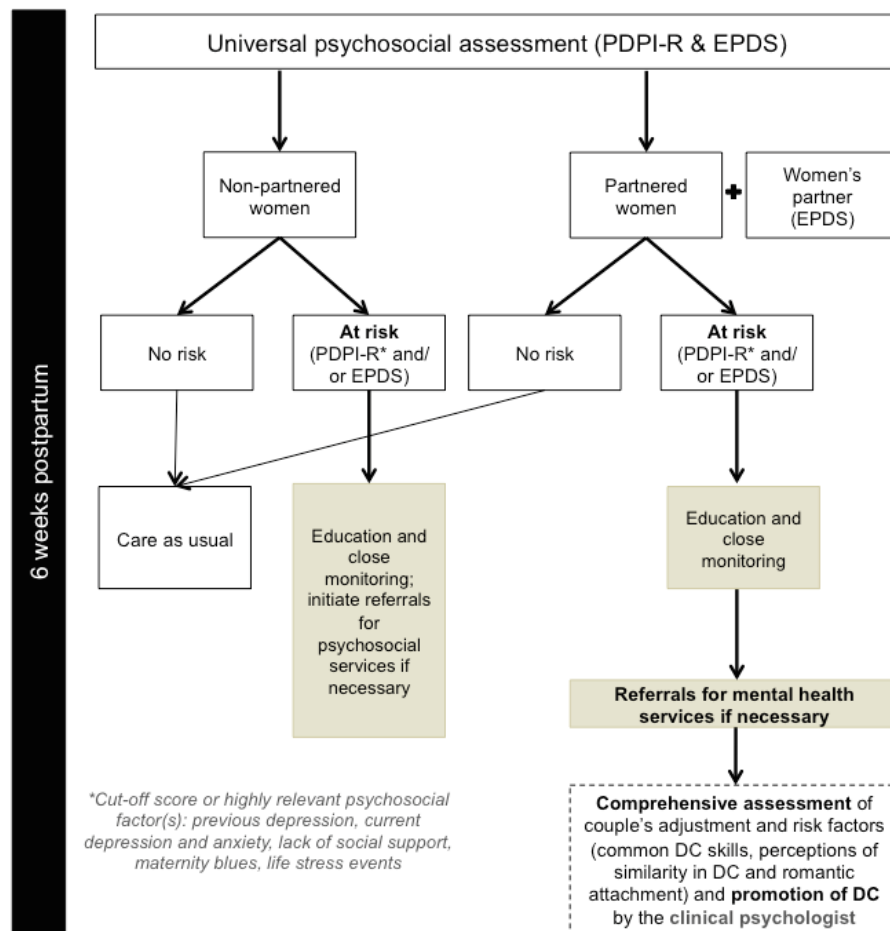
6 weeks postpartum

Universal psychosocial assessment (PDPI-R & EPDS)

Non-partnered women

Partnered women

Women's partner (EPDS)

No risk

At risk (PDPI-R* and/ or EPDS)

No risk

At risk (PDPI-R* and/ or EPDS)

Care as usual

Education and close monitoring; initiate referrals for psychosocial services if necessary

Education and close monitoring

Referrals for mental health services if necessary

*Cut-off score or highly relevant psychosocial factor(s): previous depression, current depression and anxiety, lack of social support, maternity blues, life stress events

Comprehensive assessment of couple's adjustment and risk factors (common DC skills, perceptions of similarity in DC and romantic attachment) and promotion of DC by the clinical psychologist